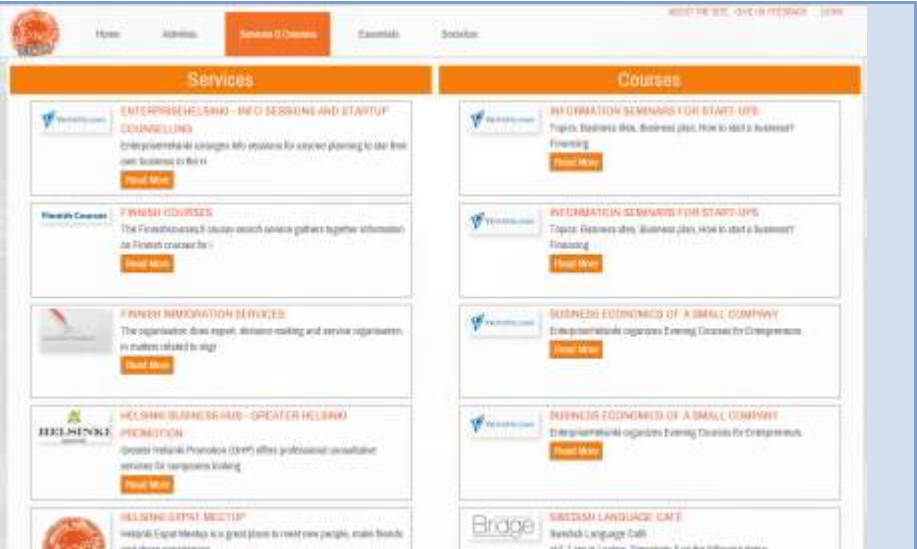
ABOUT THE SITE · GIVE US FEEDBACK · LOGIN

Home · Activities · Services & Courses · Essentials · Statistics

Services

ENTERPRISEHELSINKI - INFO SESSIONS AND STARTUP COUNSELLING

EnterpriseHelsinki arranges info sessions for anyone planning to start their own business in the H

Read More

Finnish Courses

FINNISH COURSES

The Finnishcourses.fi course search service gathers together information on Finnish courses for i

Read More

FINNISH IMMIGRATION SERVICES

The organisation does expert, decision-making and service organisation in matters related to migr

Read More

HELSINKI

HELSINKI BUSINESS HUB - GREATER HELSINKI PROMOTION

Greater Helsinki Promotion (GHP) offers professional consultative services for companies looking

Read More

HELSINKI EXPAT MEETUP

Helsinki Expat Meetup is a great place to meet new people, make friends and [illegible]

Courses

INFORMATION SEMINARS FOR START-UPS

Topics: Business idea, Business plan, How to start a business? Financing

Read More

INFORMATION SEMINARS FOR START-UPS

Topics: Business idea, Business plan, How to start a business? Financing

Read More

BUSINESS ECONOMICS OF A SMALL COMPANY

EnterpriseHelsinki organizes Evening Courses for Entrepreneurs.

Read More

BUSINESS ECONOMICS OF A SMALL COMPANY

EnterpriseHelsinki organizes Evening Courses for Entrepreneurs.

Read More

Bridge

SWEDISH LANGUAGE CAFE

Swedish Language Café

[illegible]